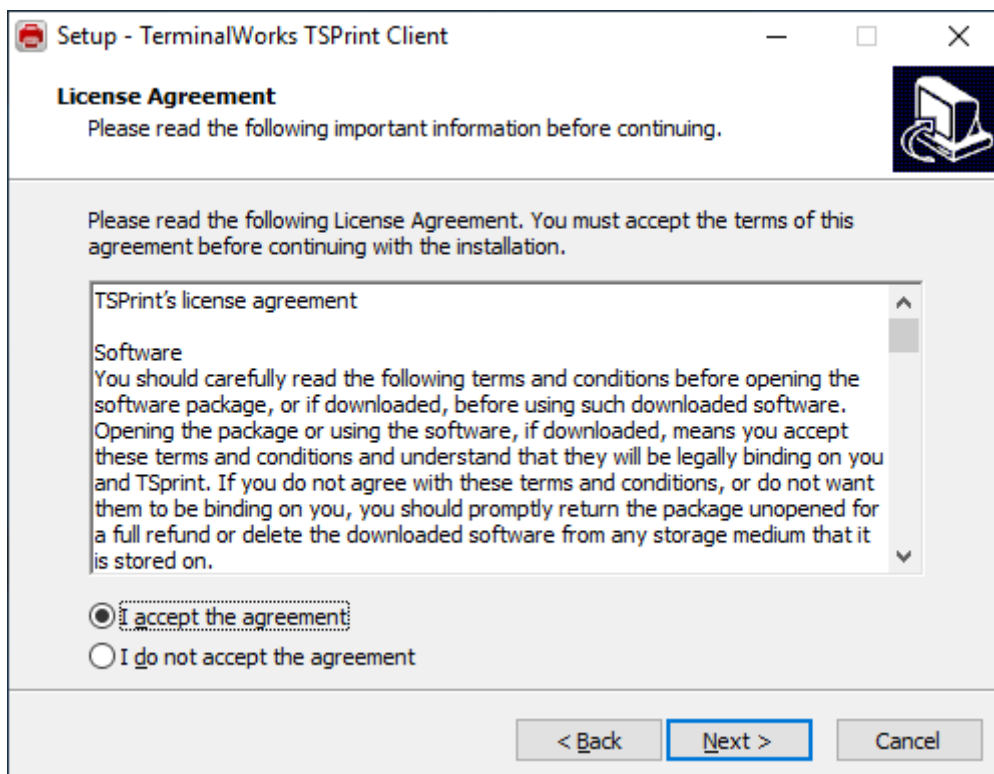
Setup - TerminalWorks TSPrint Client

License Agreement
Please read the following important information before continuing.

Please read the following License Agreement. You must accept the terms of this agreement before continuing with the installation.

TSPrint's license agreement

Software
You should carefully read the following terms and conditions before opening the software package, or if downloaded, before using such downloaded software. Opening the package or using the software, if downloaded, means you accept these terms and conditions and understand that they will be legally binding on you and TSprint. If you do not agree with these terms and conditions, or do not want them to be binding on you, you should promptly return the package unopened for a full refund or delete the downloaded software from any storage medium that it is stored on.

I accept the agreement
I do not accept the agreement

< Back
Next >
Cancel